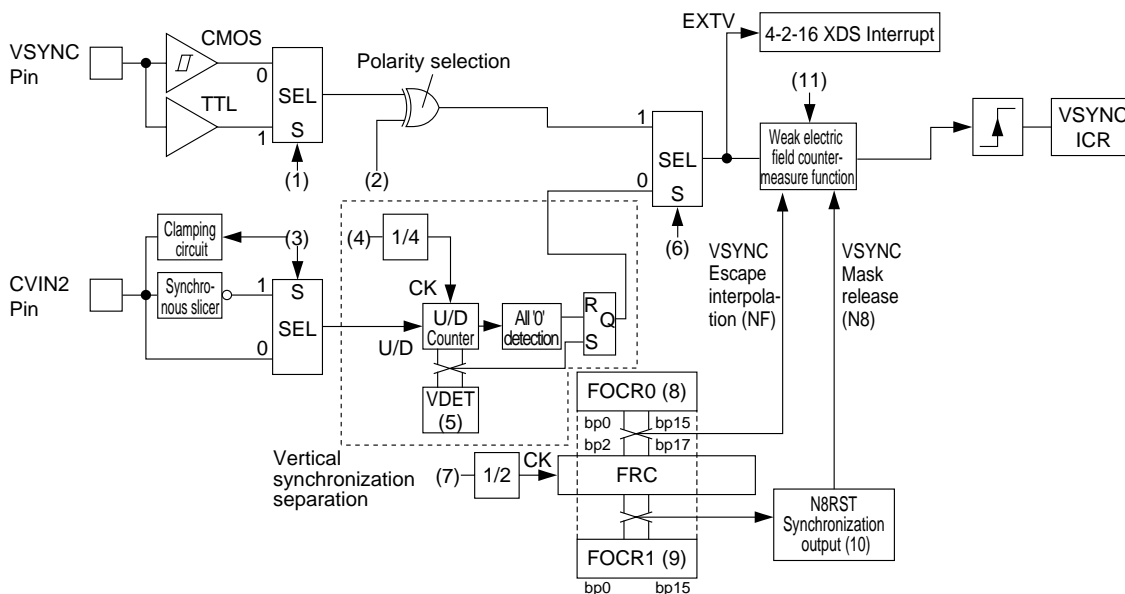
VSYNC Pin

CMOS

TTL

0
SEL
1
S

(1)

Polarity selection

(2)

EXTV

4-2-16 XDS Interrupt

(11)

1
SEL
0
S

(6)

Weak electric field counter-measure function

VSYNC ICR

Clamping circuit

(3)

(4)

1/4

CVIN2 Pin

Synchro-nous slicer

1
S
SEL
0

CK

U/D Counter

U/D

All '0' detection

R
Q
S

VDET (5)

VSYNC Escape interpola-tion (NF)

VSYNC Mask release (N8)

FOCR0 (8)

bp0 bp15
bp2 bp17

Vertical synchronization separation

(7)

1/2

CK

FRC

N8RST Synchronization output (10)

FOCR1 (9)

bp0 bp15